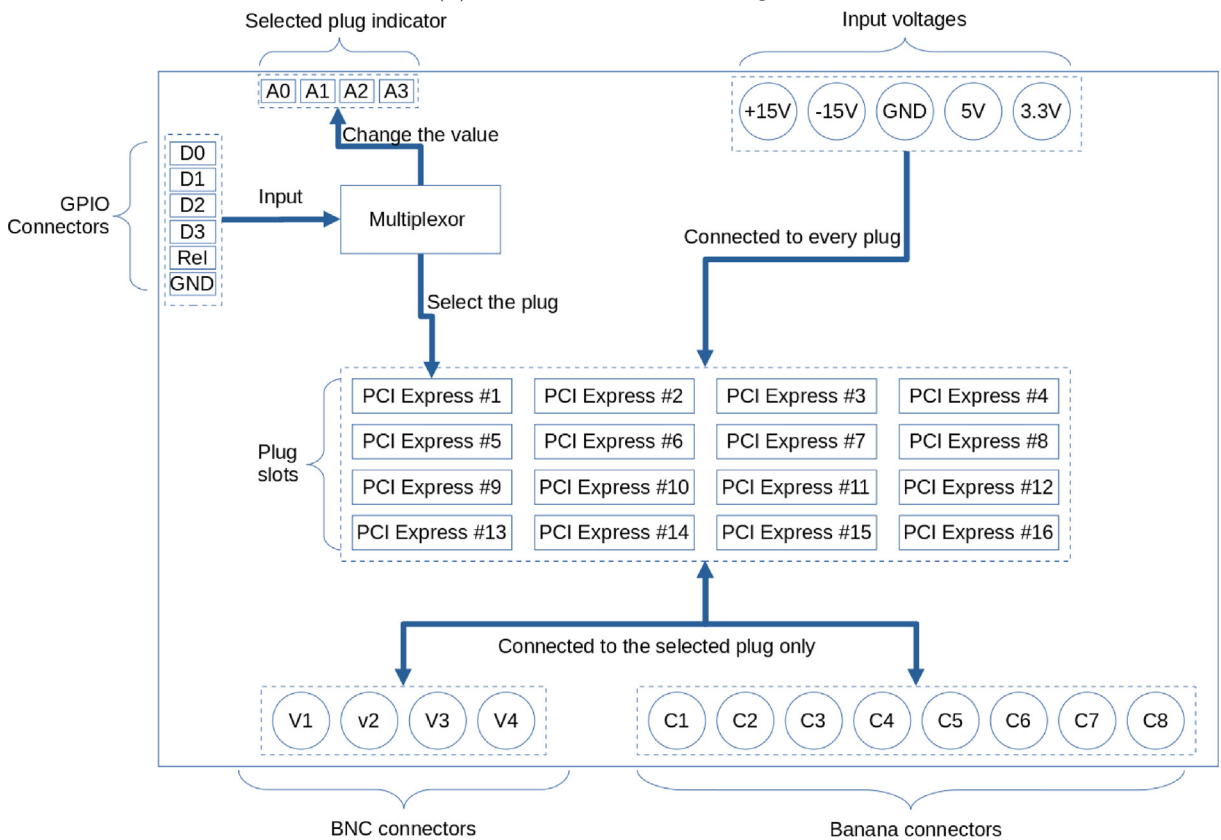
Selected plug indicator

Input voltages

A0 A1 A2 A3

+15V -15V GND 5V 3.3V

Change the value

GPIO Connectors

D0
D1
D2
D3
Rel
GND

Input

Multiplexor

Connected to every plug

Select the plug

Plug slots

| PCI Express #1 | PCI Express #2 | PCI Express #3 | PCI Express #4 |
|---|---|---|---|
| PCI Express #5 | PCI Express #6 | PCI Express #7 | PCI Express #8 |
| PCI Express #9 | PCI Express #10 | PCI Express #11 | PCI Express #12 |
| PCI Express #13 | PCI Express #14 | PCI Express #15 | PCI Express #16 |

Connected to the selected plug only

V1 v2 V3 V4

C1 C2 C3 C4 C5 C6 C7 C8

BNC connectors

Banana connectors